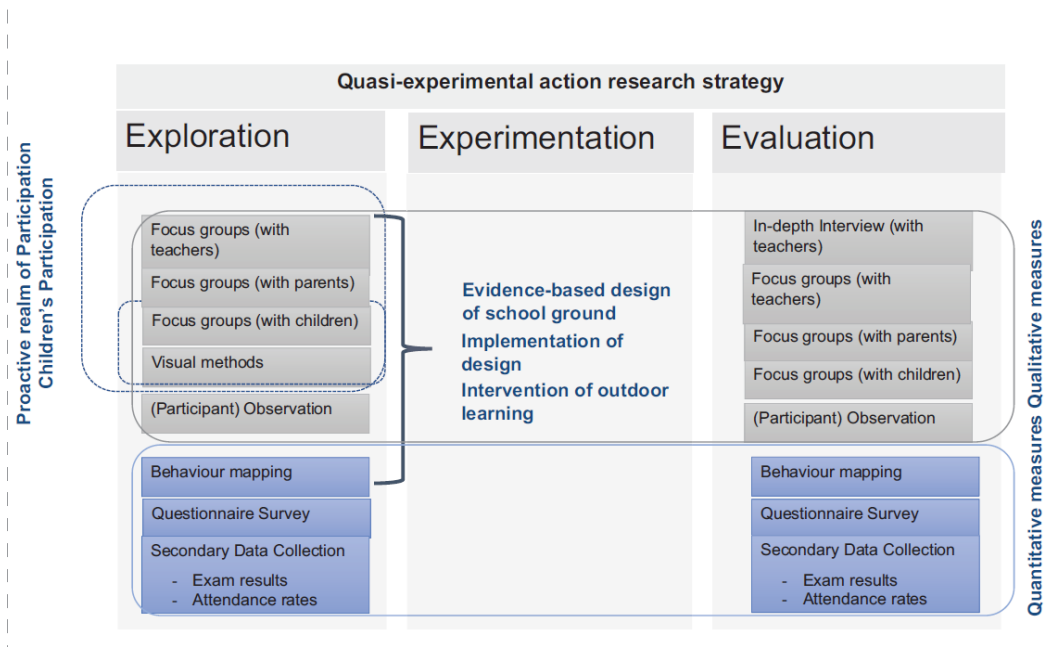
Quasi-experimental action research strategy

Exploration

Experimentation

Evaluation

Proactive realm of Participation
Children's Participation

Focus groups (with teachers)

Focus groups (with parents)

Focus groups (with children)

Visual methods

(Participant) Observation

Behaviour mapping

Questionnaire Survey

Secondary Data Collection
- Exam results
- Attendance rates

Evidence-based design of school ground
Implementation of design
Intervention of outdoor learning

In-depth Interview (with teachers)

Focus groups (with teachers)

Focus groups (with parents)

Focus groups (with children)

(Participant) Observation

Behaviour mapping

Questionnaire Survey

Secondary Data Collection
- Exam results
- Attendance rates

Quantitative measures Qualitative measures